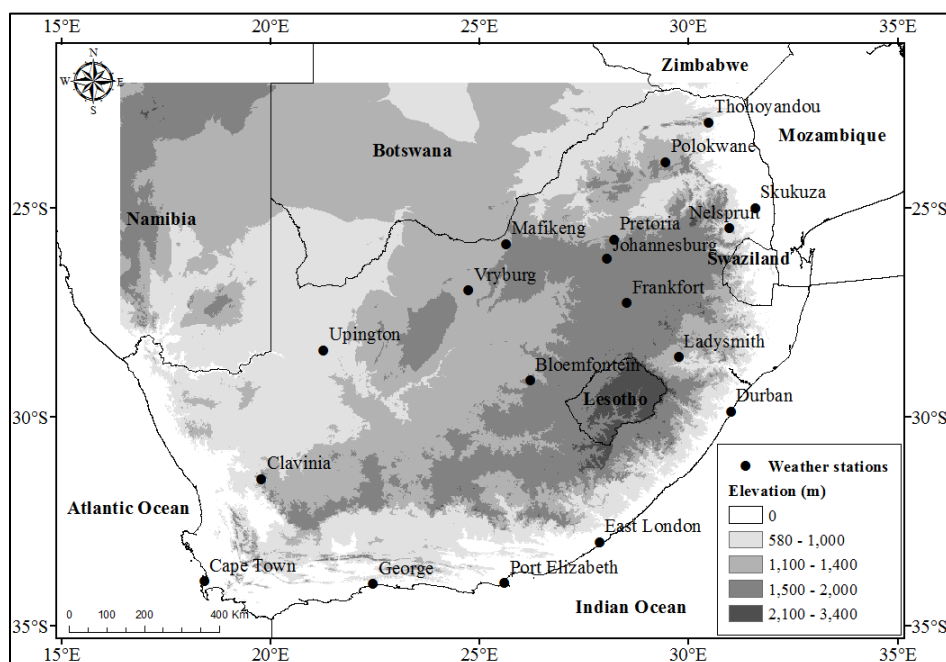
15°E 20°E 25°E 30°E 35°E

N
W E
S

Zimbabwe
Thohoyandou
Mozambique
Botswana
Polokwane
Skukuza
25°S
Namibia
Mafikeng
Pretoria
Nelspruit
Johannesburg
Swaziland
Vryburg
Frankfort
Upington
Ladysmith
Bloemfontein
Lesotho
Durban
30°S
Clavinia
Weather stations
Elevation (m)
0
580 - 1,000
1,100 - 1,400
1,500 - 2,000
2,100 - 3,400
Atlantic Ocean
East London
Cape Town
George
Port Elizabeth
Indian Ocean
0 100 200 400 Km
35°S
15°E 20°E 25°E 30°E 35°E